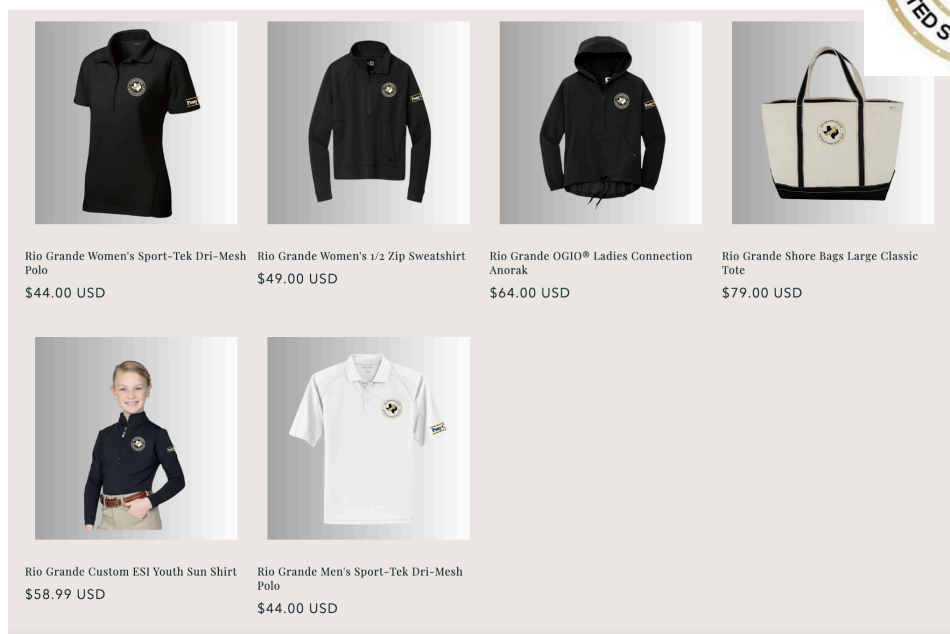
Rio Grande Women's Sport-Tek Dri-Mesh Polo
$44.00 USD

Rio Grande Women's 1/2 Zip Sweatshirt
$49.00 USD

Rio Grande OGIO® Ladies Connection Anorak
$64.00 USD

Rio Grande Shore Bags Large Classic Tote
$79.00 USD

Rio Grande Custom ESI Youth Sun Shirt
$58.99 USD

Rio Grande Men's Sport-Tek Dri-Mesh Polo
$44.00 USD